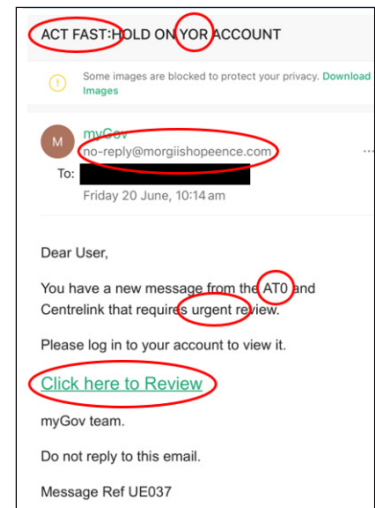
ACT FAST:HOLD ON YOR ACCOUNT

Some images are blocked to protect your privacy. Download Images

M

myGov
no-reply@morgiishopeence.com

To:

Friday 20 June, 10:14 am

Dear User,

You have a new message from the AT0 and Centrelink that requires urgent review.

Please log in to your account to view it.

Click here to Review

myGov team.

Do not reply to this email.

Message Ref UE037